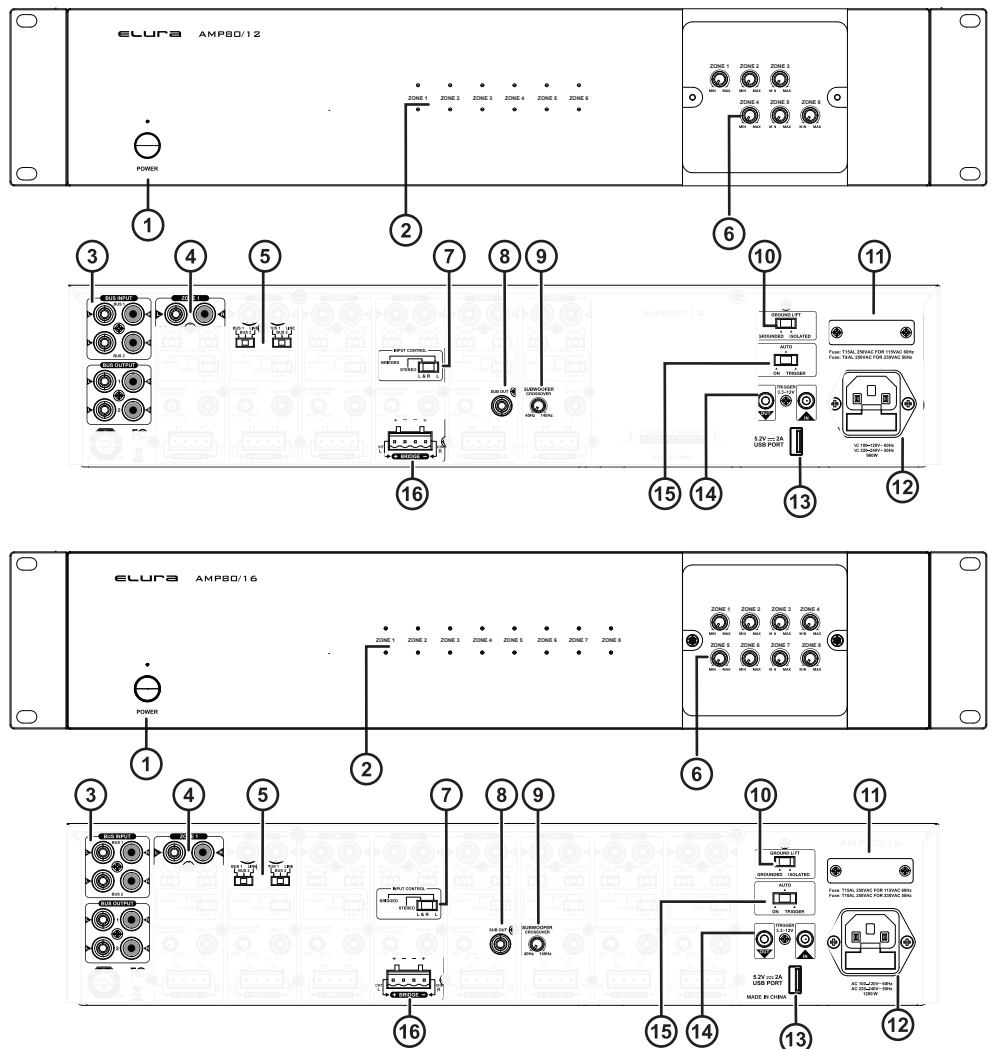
ELURA AMP80/12

POWER

ZONE 1 ZONE 2 ZONE 3 ZONE 4 ZONE 5 ZONE 6

ZONE 1 ZONE 2 ZONE 3
MIN MAX MIN MAX MIN MAX
ZONE 4 ZONE 5 ZONE 6
MIN MAX MIN MAX MIN MAX

1 2 6

3 4 5 7 8 9 10 11

BUS INPUT
BUS 1
BUS 2
BUS OUTPUT
ZONE 1
BUS 1 BUS 2 LINE
INPUT CONTROL
BRIDGED
STEREO
L & R
SUB OUT
SUBWOOFER CROSSOVER
40Hz 140Hz
BRIDGE
AMP80/12
GROUND LIFT
GROUNDED ISOLATED
AUTO
ON TRIGGER
TRIGGER 5.3~12V
5.2V 2A USB PORT
Fuse: T15AL 250VAC FOR 115VAC 60Hz
Fuse: T8AL 250VAC FOR 230VAC 50Hz
AC 100~120V~60Hz
AC 220~240V~50Hz
980W

16 15 14 13 12

ELURA AMP80/16

POWER

ZONE 1 ZONE 2 ZONE 3 ZONE 4 ZONE 5 ZONE 6 ZONE 7 ZONE 8

ZONE 1 ZONE 2 ZONE 3 ZONE 4
MIN MAX MIN MAX MIN MAX MIN MAX
ZONE 5 ZONE 6 ZONE 7 ZONE 8
MIN MAX MIN MAX MIN MAX MIN MAX

1 2 6

3 4 5 7 8 9 10 11

BUS INPUT
BUS 1
BUS 2
BUS OUTPUT
ZONE 1
BUS 1 BUS 2 LINE
INPUT CONTROL
BRIDGED
STEREO
L & R
SUB OUT
SUBWOOFER CROSSOVER
40Hz 140Hz
BRIDGE
AMP80/16
GROUND LIFT
GROUNDED ISOLATED
AUTO
ON TRIGGER
TRIGGER 5.3~12V
5.2V 2A USB PORT
MADE IN CHINA
Fuse: T15AL 250VAC FOR 115VAC 60Hz
Fuse: T10AL 250VAC FOR 230VAC 50Hz
AC 100~120V~60Hz
AC 220~240V~50Hz
1280W

16 15 14 13 12